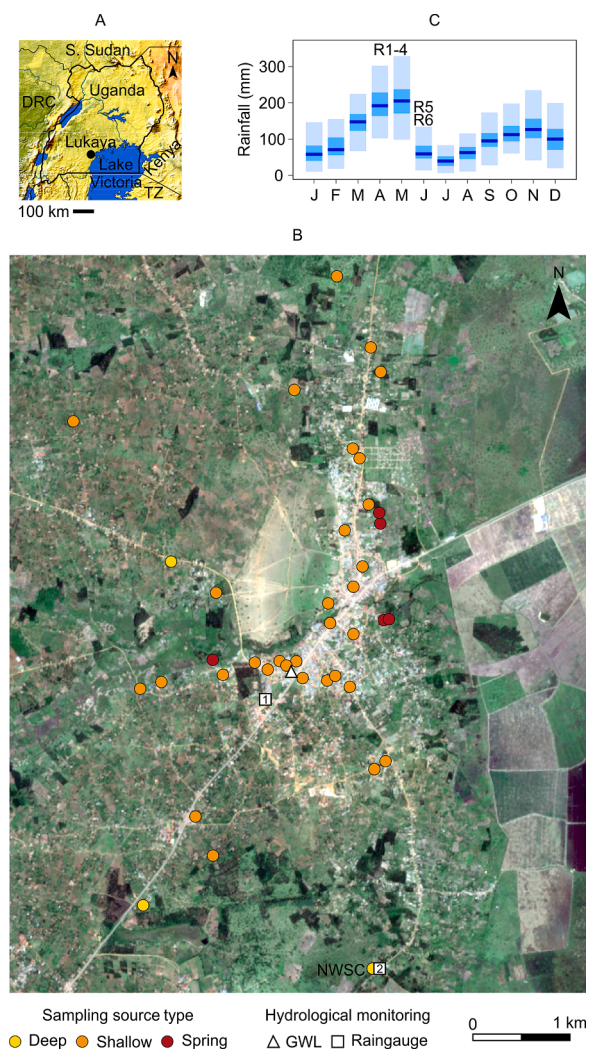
A

S. Sudan
N
DRC
Uganda
Lukaya
Lake Victoria
Kenya
TZ
100 km

C

R1-4
R5
R6
Rainfall (mm)
300
200
100
0
J F M A M J J A S O N D

B

N
1
NWSC 2

Sampling source type
Deep Shallow Spring

Hydrological monitoring
GWL Raingauge

0 1 km